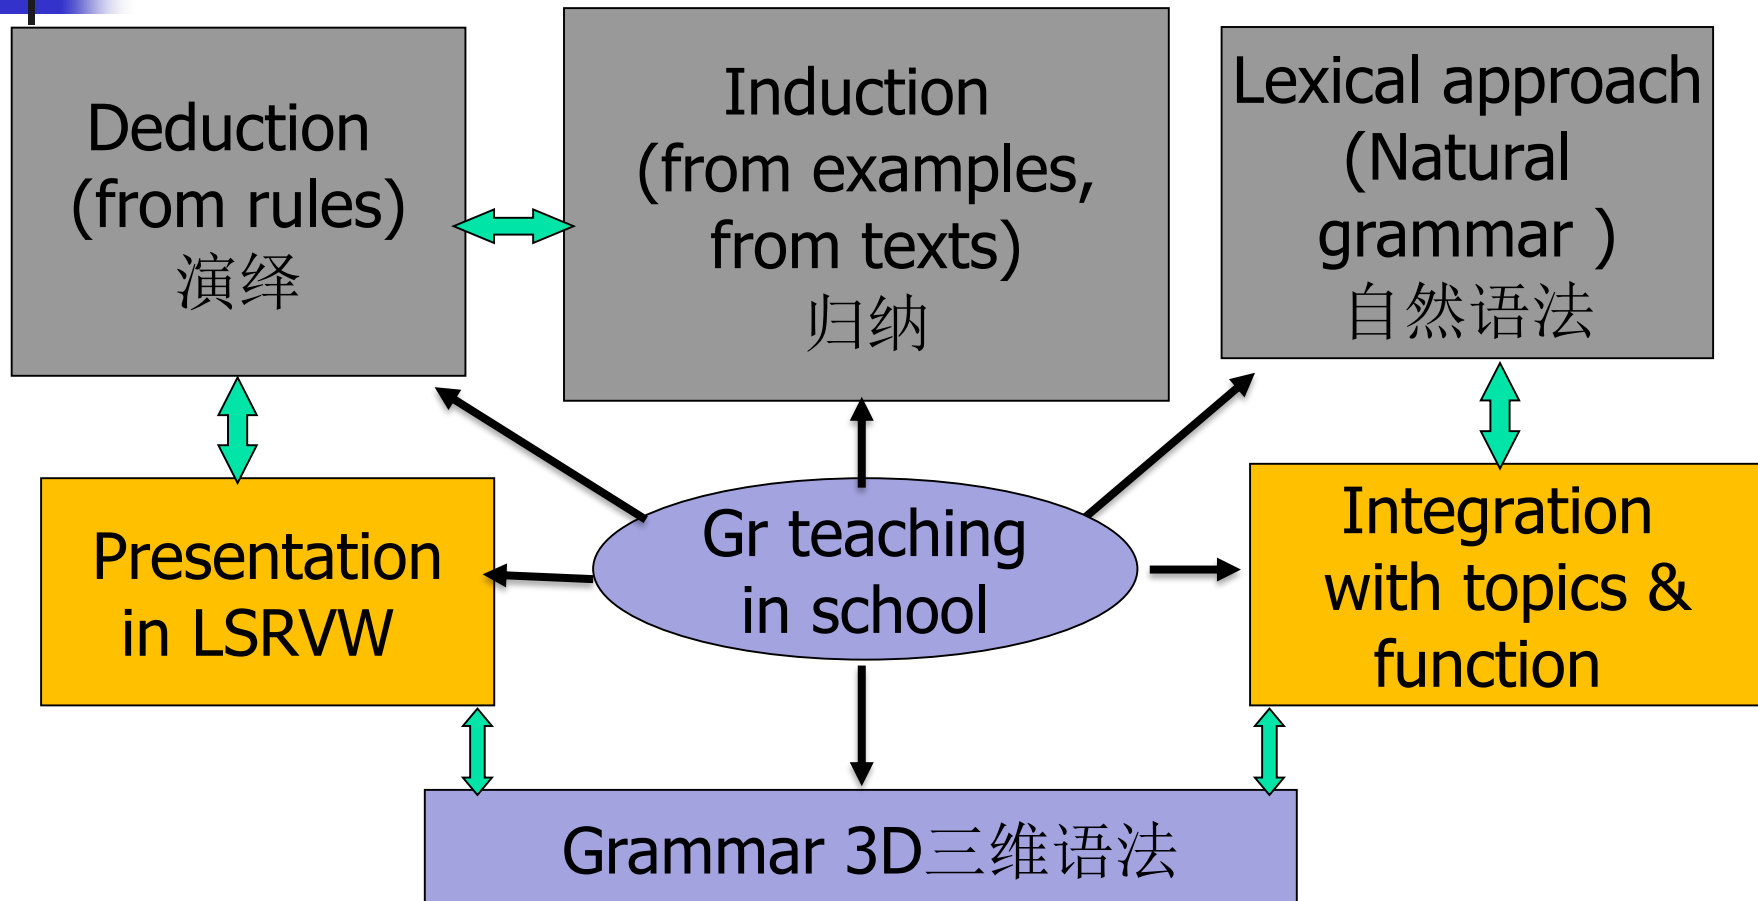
Deduction (from rules) 演绎

Induction (from examples, from texts) 归纳

Lexical approach (Natural grammar ) 自然语法

Presentation in LSRVW

Gr teaching in school

Integration with topics & function

Grammar 3D三维语法